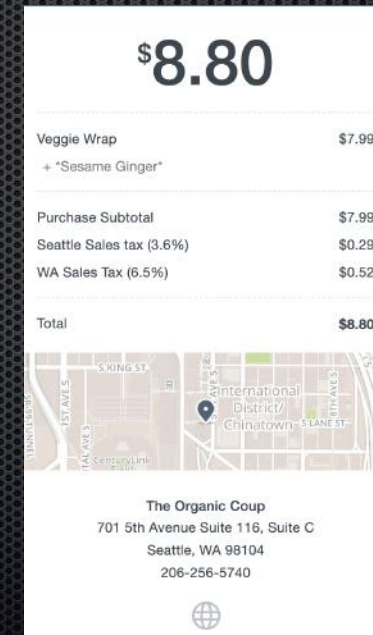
$8.80

| Veggie Wrap | $7.99 |
|---|---|
| + "Sesame Ginger" | |

| Purchase Subtotal | $7.99 |
|---|---|
| Seattle Sales tax (3.6%) | $0.29 |
| WA Sales Tax (6.5%) | $0.52 |

| Total | $8.80 |
|---|---|

S KING ST
International District/ Chinatown
S LANE ST
CenturyLink Field
1ST AVE S
5TH AVE S
8TH AVE S

The Organic Coup
701 5th Avenue Suite 116, Suite C
Seattle, WA 98104
206-256-5740